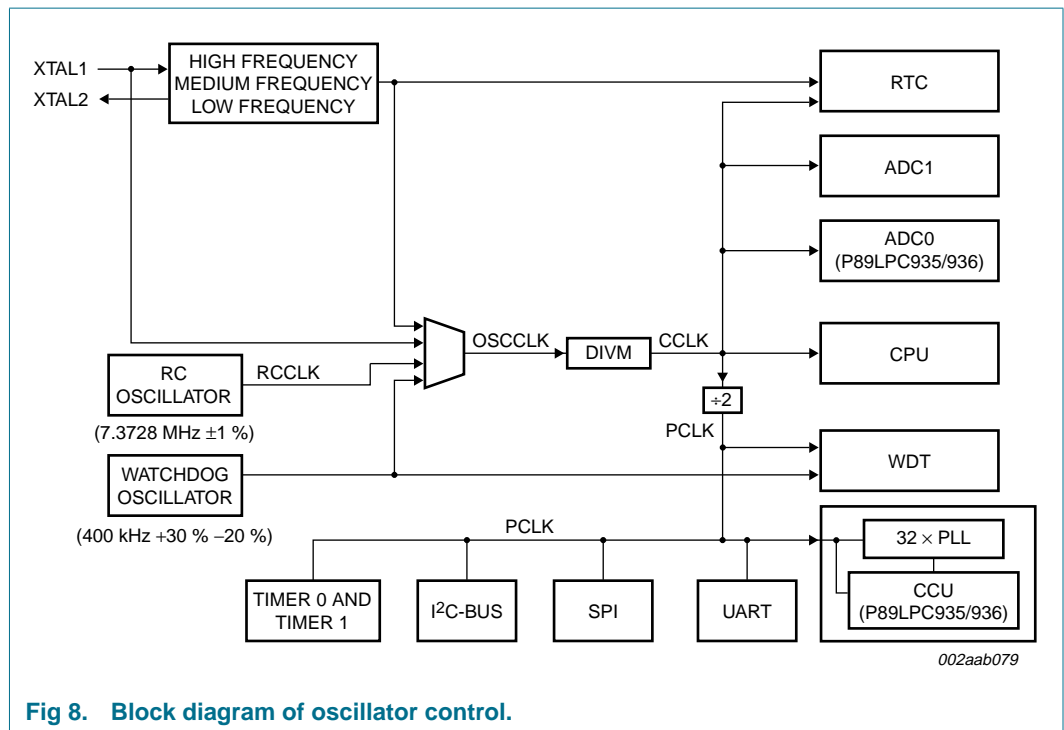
XTAL1
XTAL2
HIGH FREQUENCY
MEDIUM FREQUENCY
LOW FREQUENCY

RTC

ADC1

ADC0
(P89LPC935/936)

OSCCLK
DIVM
CCLK
CPU

RC
OSCILLATOR
RCCLK
(7.3728 MHz ±1 %)

÷2
PCLK

WDT

WATCHDOG
OSCILLATOR
(400 kHz +30 % −20 %)

PCLK

32 × PLL
CCU
(P89LPC935/936)

TIMER 0 AND
TIMER 1
I$^2$C-BUS
SPI
UART

002aab079

Fig 8. Block diagram of oscillator control.